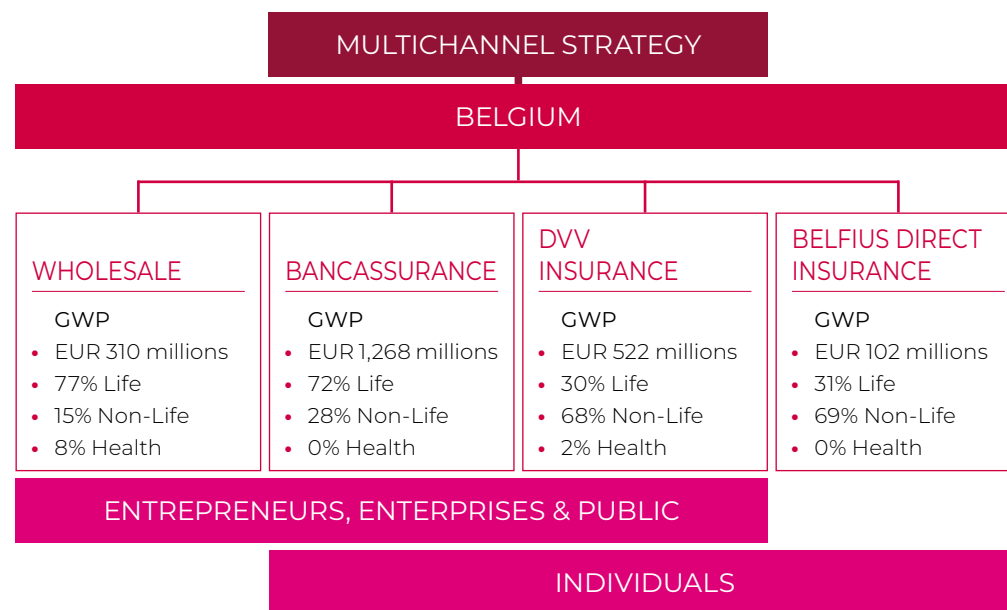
MULTICHANNEL STRATEGY

BELGIUM

WHOLESALE

GWP
• EUR 310 millions
• 77% Life
• 15% Non-Life
• 8% Health

BANCASSURANCE

GWP
• EUR 1,268 millions
• 72% Life
• 28% Non-Life
• 0% Health

DVV INSURANCE

GWP
• EUR 522 millions
• 30% Life
• 68% Non-Life
• 2% Health

BELFIUS DIRECT INSURANCE

GWP
• EUR 102 millions
• 31% Life
• 69% Non-Life
• 0% Health

ENTREPRENEURS, ENTERPRISES & PUBLIC

INDIVIDUALS